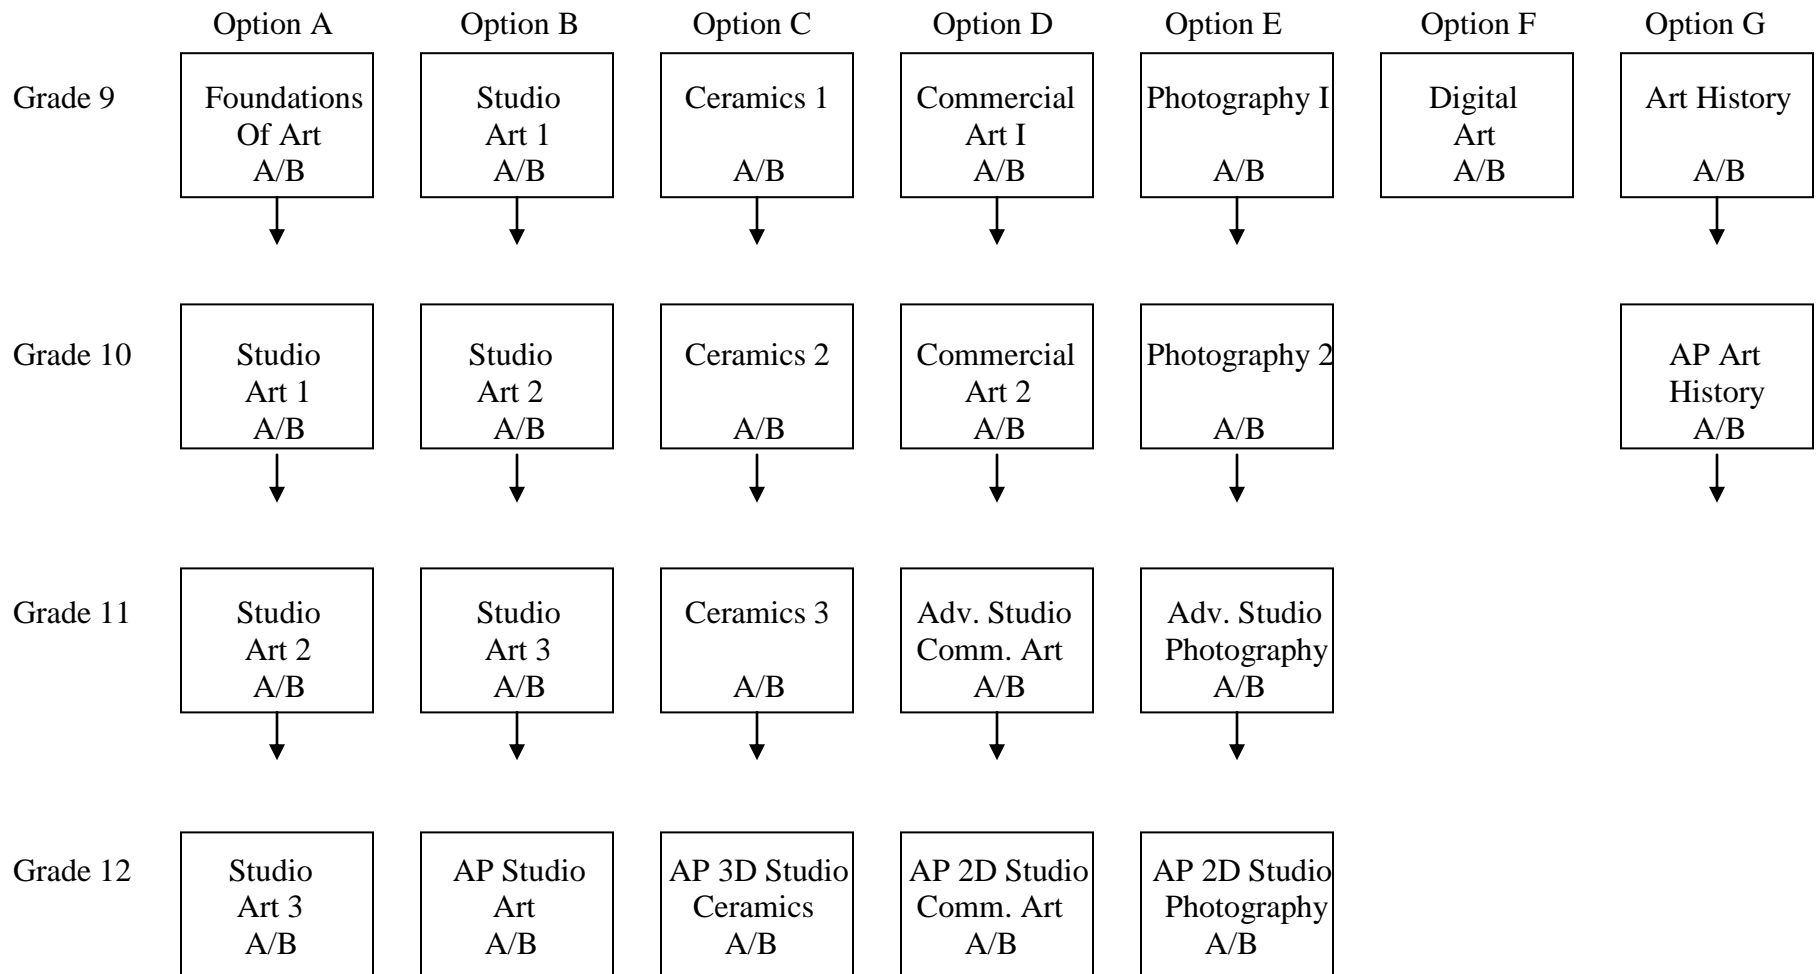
| | Option A | Option B | Option C | Option D | Option E | Option F | Option G |
|---|---|---|---|---|---|---|---|
| Grade 9 | Foundations Of Art A/B | Studio Art 1 A/B | Ceramics 1 A/B | Commercial Art I A/B | Photography I A/B | Digital Art A/B | Art History A/B |
| Grade 10 | Studio Art 1 A/B | Studio Art 2 A/B | Ceramics 2 A/B | Commercial Art 2 A/B | Photography 2 A/B | | AP Art History A/B |
| Grade 11 | Studio Art 2 A/B | Studio Art 3 A/B | Ceramics 3 A/B | Adv. Studio Comm. Art A/B | Adv. Studio Photography A/B | | |
| Grade 12 | Studio Art 3 A/B | AP Studio Art A/B | AP 3D Studio Ceramics A/B | AP 2D Studio Comm. Art A/B | AP 2D Studio Photography A/B | | |